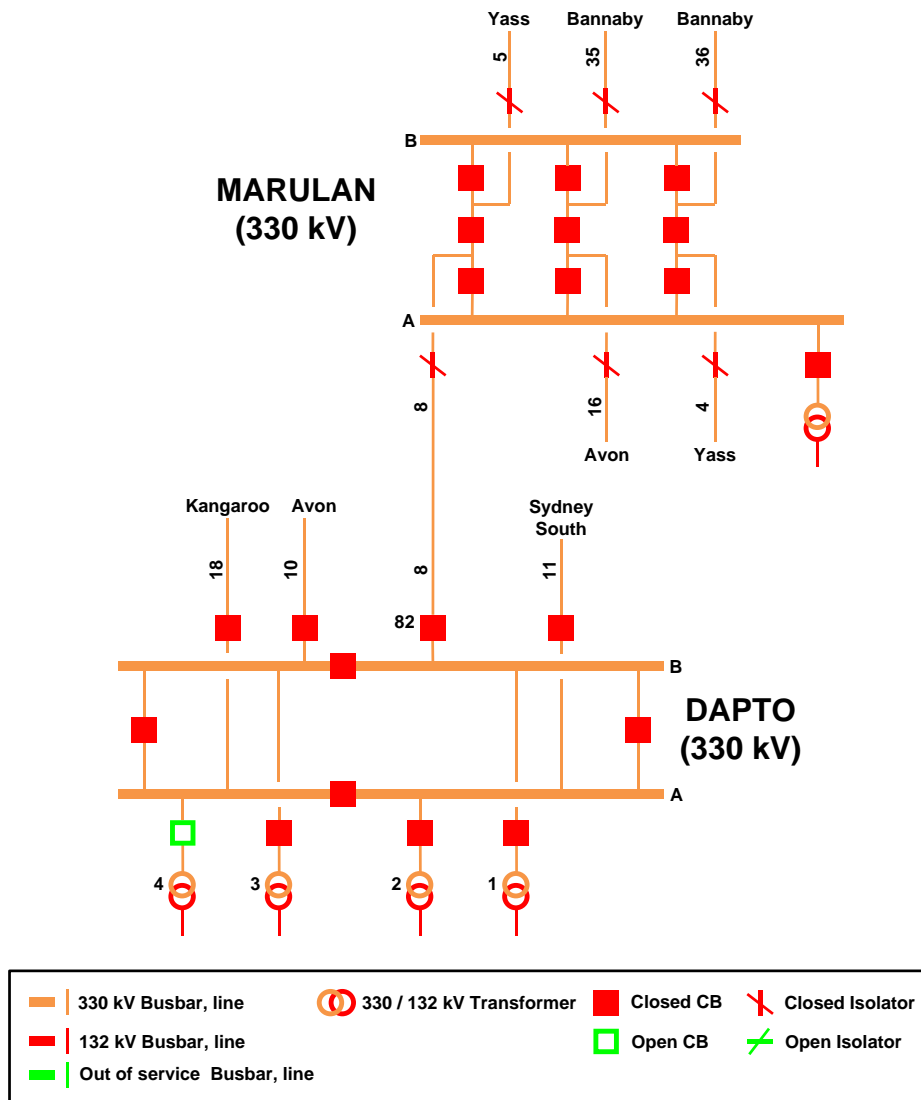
Yass Bannaby Bannaby

5 35 36

B

MARULAN (330 kV)

A

8 16 4

Avon Yass

Kangaroo Avon Sydney South

18 10 8 11

82

B

DAPTO (330 kV)

A

4 3 2 1

330 kV Busbar, line
330 / 132 kV Transformer
Closed CB
Closed Isolator
132 kV Busbar, line
Open CB
Open Isolator
Out of service Busbar, line